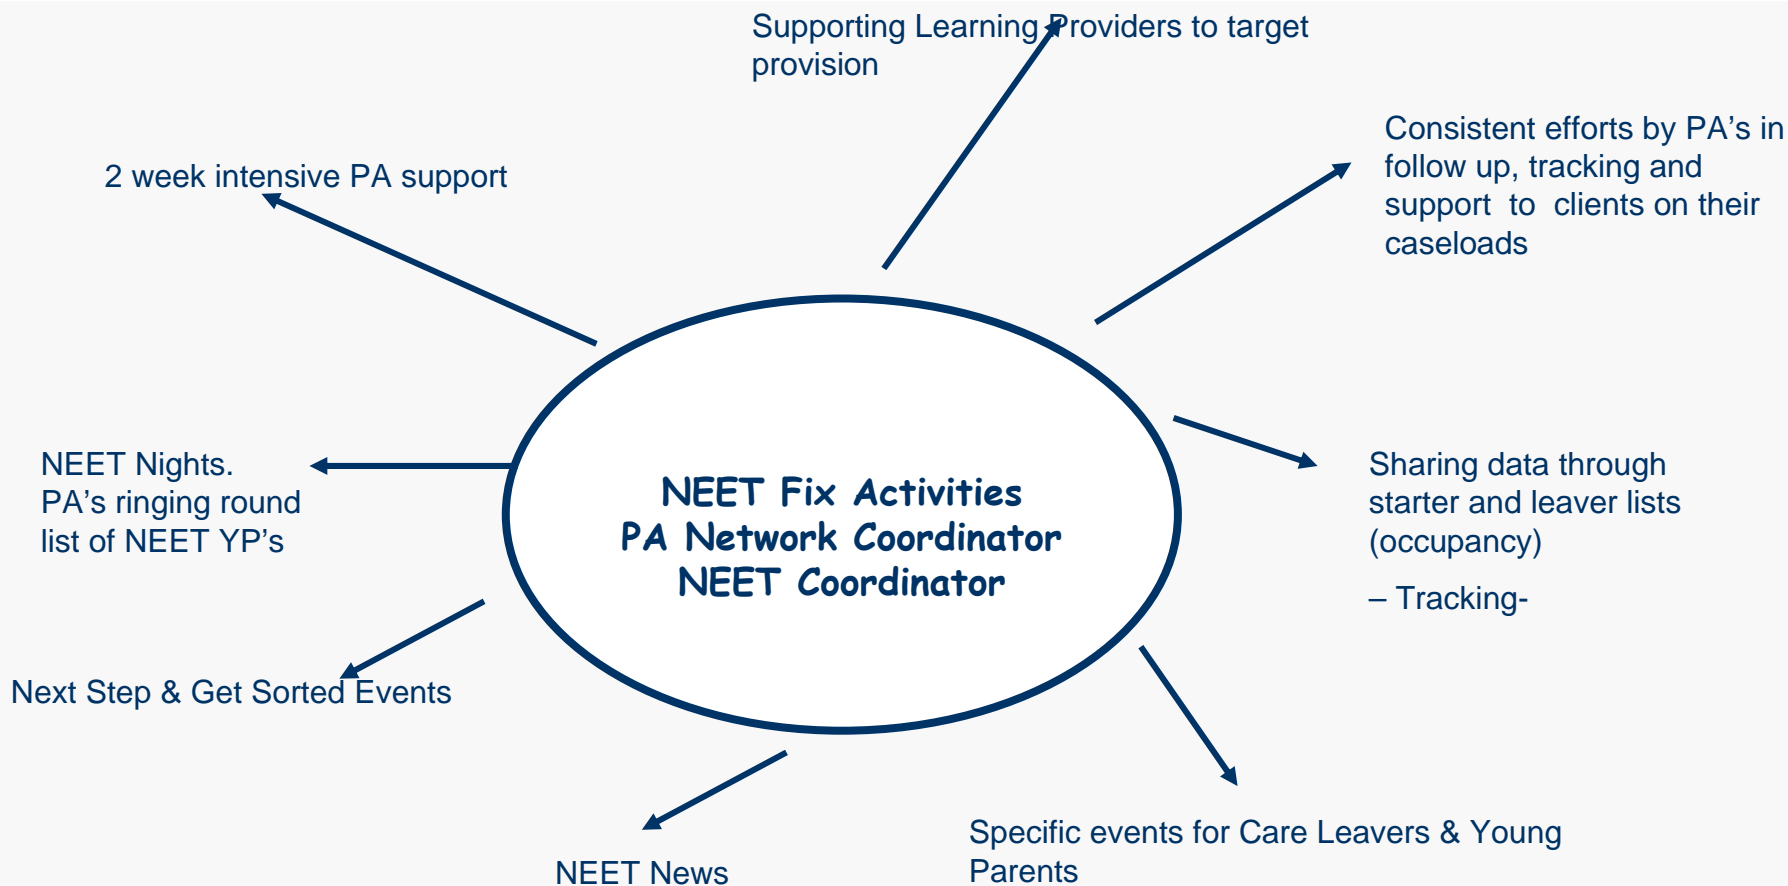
Supporting Learning Providers to target provision

2 week intensive PA support

Consistent efforts by PA's in follow up, tracking and support to clients on their caseloads

NEET Fix Activities
PA Network Coordinator
NEET Coordinator

NEET Nights.
PA's ringing round list of NEET YP's

Sharing data through starter and leaver lists (occupancy)

– Tracking-

Next Step & Get Sorted Events

NEET News

Specific events for Care Leavers & Young Parents